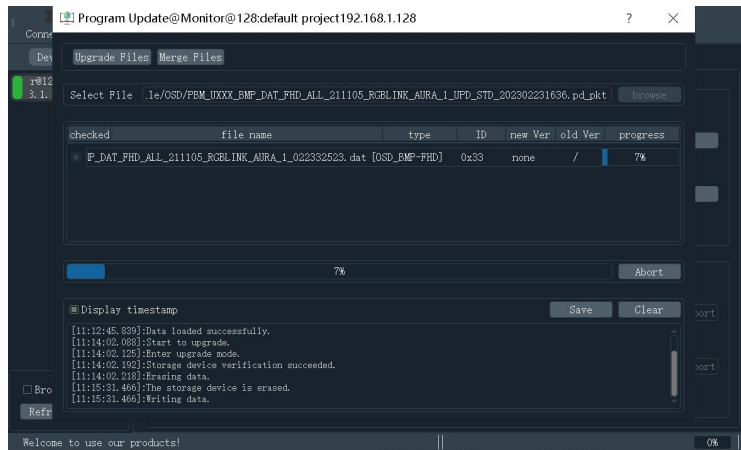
Program Update@Monitor@128:default project192.168.1.128

?

Conne

Dev

r@12
3.1.

Upgrade Files Merge Files

Select File .le/OSD/PBM_UXXX_BMP_DAT_FHD_ALL_211105_RGBLINK_AURA_1_UPD_STD_202302231636.pd_pkt browse

| checked | file name | type | ID | new Ver | old Ver | progress |
|---|---|---|---|---|---|---|
| | P_DAT_FHD_ALL_211105_RGBLINK_AURA_1_022332523.dat | [OSD_BMP-FHD] | 0x33 | none | / | 7% |

7%

Abort

Display timestamp

Save Clear

[11:12:45.839]:Data loaded successfully.
[11:14:02.088]:Start to upgrade.
[11:14:02.125]:Enter upgrade mode.
[11:14:02.192]:Storage device verification succeeded.
[11:14:02.218]:Erasing data.
[11:15:31.466]:The storage device is erased.
[11:15:31.466]:Writing data.

Bro

Refr

port

port

Welcome to use our products!

0%